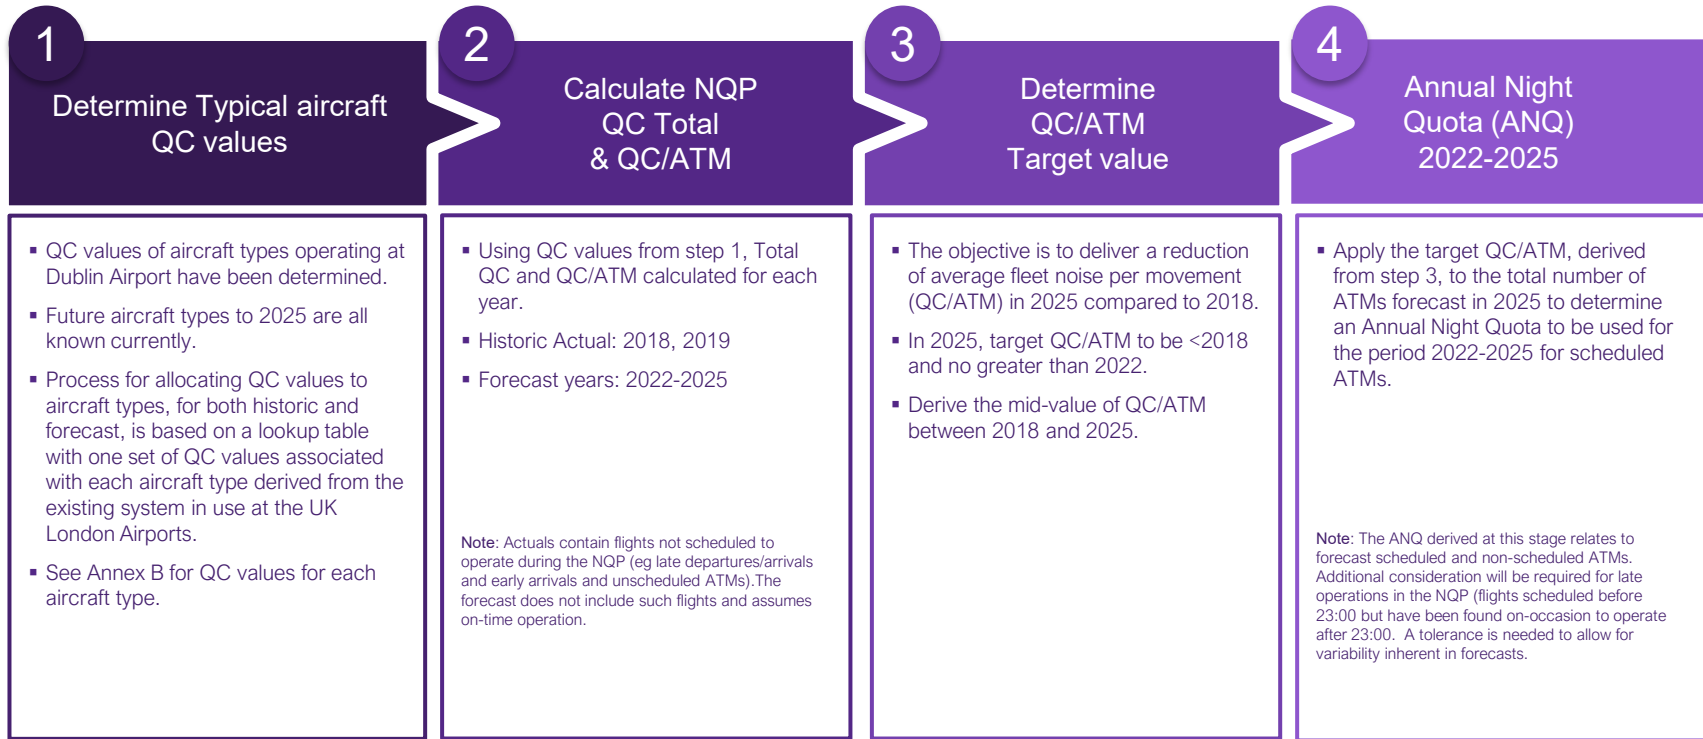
1

Determine Typical aircraft QC values

2

Calculate NQP QC Total & QC/ATM

3

Determine QC/ATM Target value

4

Annual Night Quota (ANQ) 2022-2025

▪ QC values of aircraft types operating at Dublin Airport have been determined.

▪ Future aircraft types to 2025 are all known currently.

▪ Process for allocating QC values to aircraft types, for both historic and forecast, is based on a lookup table with one set of QC values associated with each aircraft type derived from the existing system in use at the UK London Airports.

▪ See Annex B for QC values for each aircraft type.

▪ Using QC values from step 1, Total QC and QC/ATM calculated for each year.

▪ Historic Actual: 2018, 2019

▪ Forecast years: 2022-2025

Note: Actuals contain flights not scheduled to operate during the NQP (eg late departures/arrivals and early arrivals and unscheduled ATMs).The forecast does not include such flights and assumes on-time operation.

▪ The objective is to deliver a reduction of average fleet noise per movement (QC/ATM) in 2025 compared to 2018.

▪ In 2025, target QC/ATM to be <2018 and no greater than 2022.

▪ Derive the mid-value of QC/ATM between 2018 and 2025.

▪ Apply the target QC/ATM, derived from step 3, to the total number of ATMs forecast in 2025 to determine an Annual Night Quota to be used for the period 2022-2025 for scheduled ATMs.

Note: The ANQ derived at this stage relates to forecast scheduled and non-scheduled ATMs. Additional consideration will be required for late operations in the NQP (flights scheduled before 23:00 but have been found on-occasion to operate after 23:00. A tolerance is needed to allow for variability inherent in forecasts.